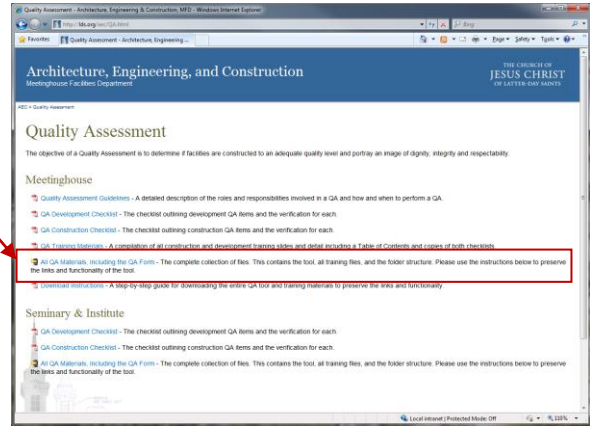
Quality Assessment - Architecture, Engineering & Construction, MFD - Windows Internet Explorer

http://lds.org/aec/QA.html

Bing

Favorites

Quality Assessment - Architecture, Engineering ...

Page ▾ Safety ▾ Tools ▾

Architecture, Engineering, and Construction
Meetinghouse Facilities Department

THE CHURCH OF
JESUS CHRIST
OF LATTER-DAY SAINTS

AEC > Quality Assessment

Quality Assessment

The objective of a Quality Assessment is to determine if facilities are constructed to an adequate quality level and portray an image of dignity, integrity and respectability.

Meetinghouse

Quality Assessment Guidelines - A detailed description of the roles and responsibilities involved in a QA and how and when to perform a QA.

QA Development Checklist - The checklist outlining development QA items and the verification for each.

QA Construction Checklist - The checklist outlining construction QA items and the verification for each.

QA Training Materials - A compilation of all construction and development training slides and detail including a Table of Contents and copies of both checklists.

All QA Materials, Including the QA Form - The complete collection of files. This contains the tool, all training files, and the folder structure. Please use the instructions below to preserve the links and functionality of the tool.

Download Instructions - A step-by-step guide for downloading the entire QA tool and training materials to preserve the links and functionality.

Seminary & Institute

QA Development Checklist - The checklist outlining development QA items and the verification for each.

QA Construction Checklist - The checklist outlining construction QA items and the verification for each.

All QA Materials, Including the QA Form - The complete collection of files. This contains the tool, all training files, and the folder structure. Please use the instructions below to preserve the links and functionality of the tool.

Local intranet | Protected Mode: Off

110%